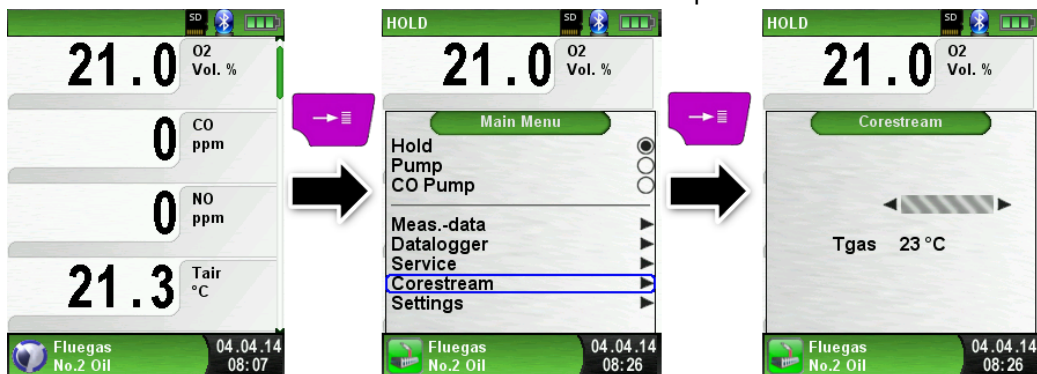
SD

21.0 O2 Vol. %

0 CO ppm

0 NO ppm

21.3 Tair °C

Fluegas No.2 Oil 04.04.14 08:07

HOLD SD

21.0 O2 Vol. %

Main Menu

Hold
Pump
CO Pump

Meas.-data
Datalogger
Service
Corestream
Settings

Fluegas No.2 Oil 04.04.14 08:26

HOLD SD

21.0 O2 Vol. %

Corestream

Tgas 23 °C

Fluegas No.2 Oil 04.04.14 08:26